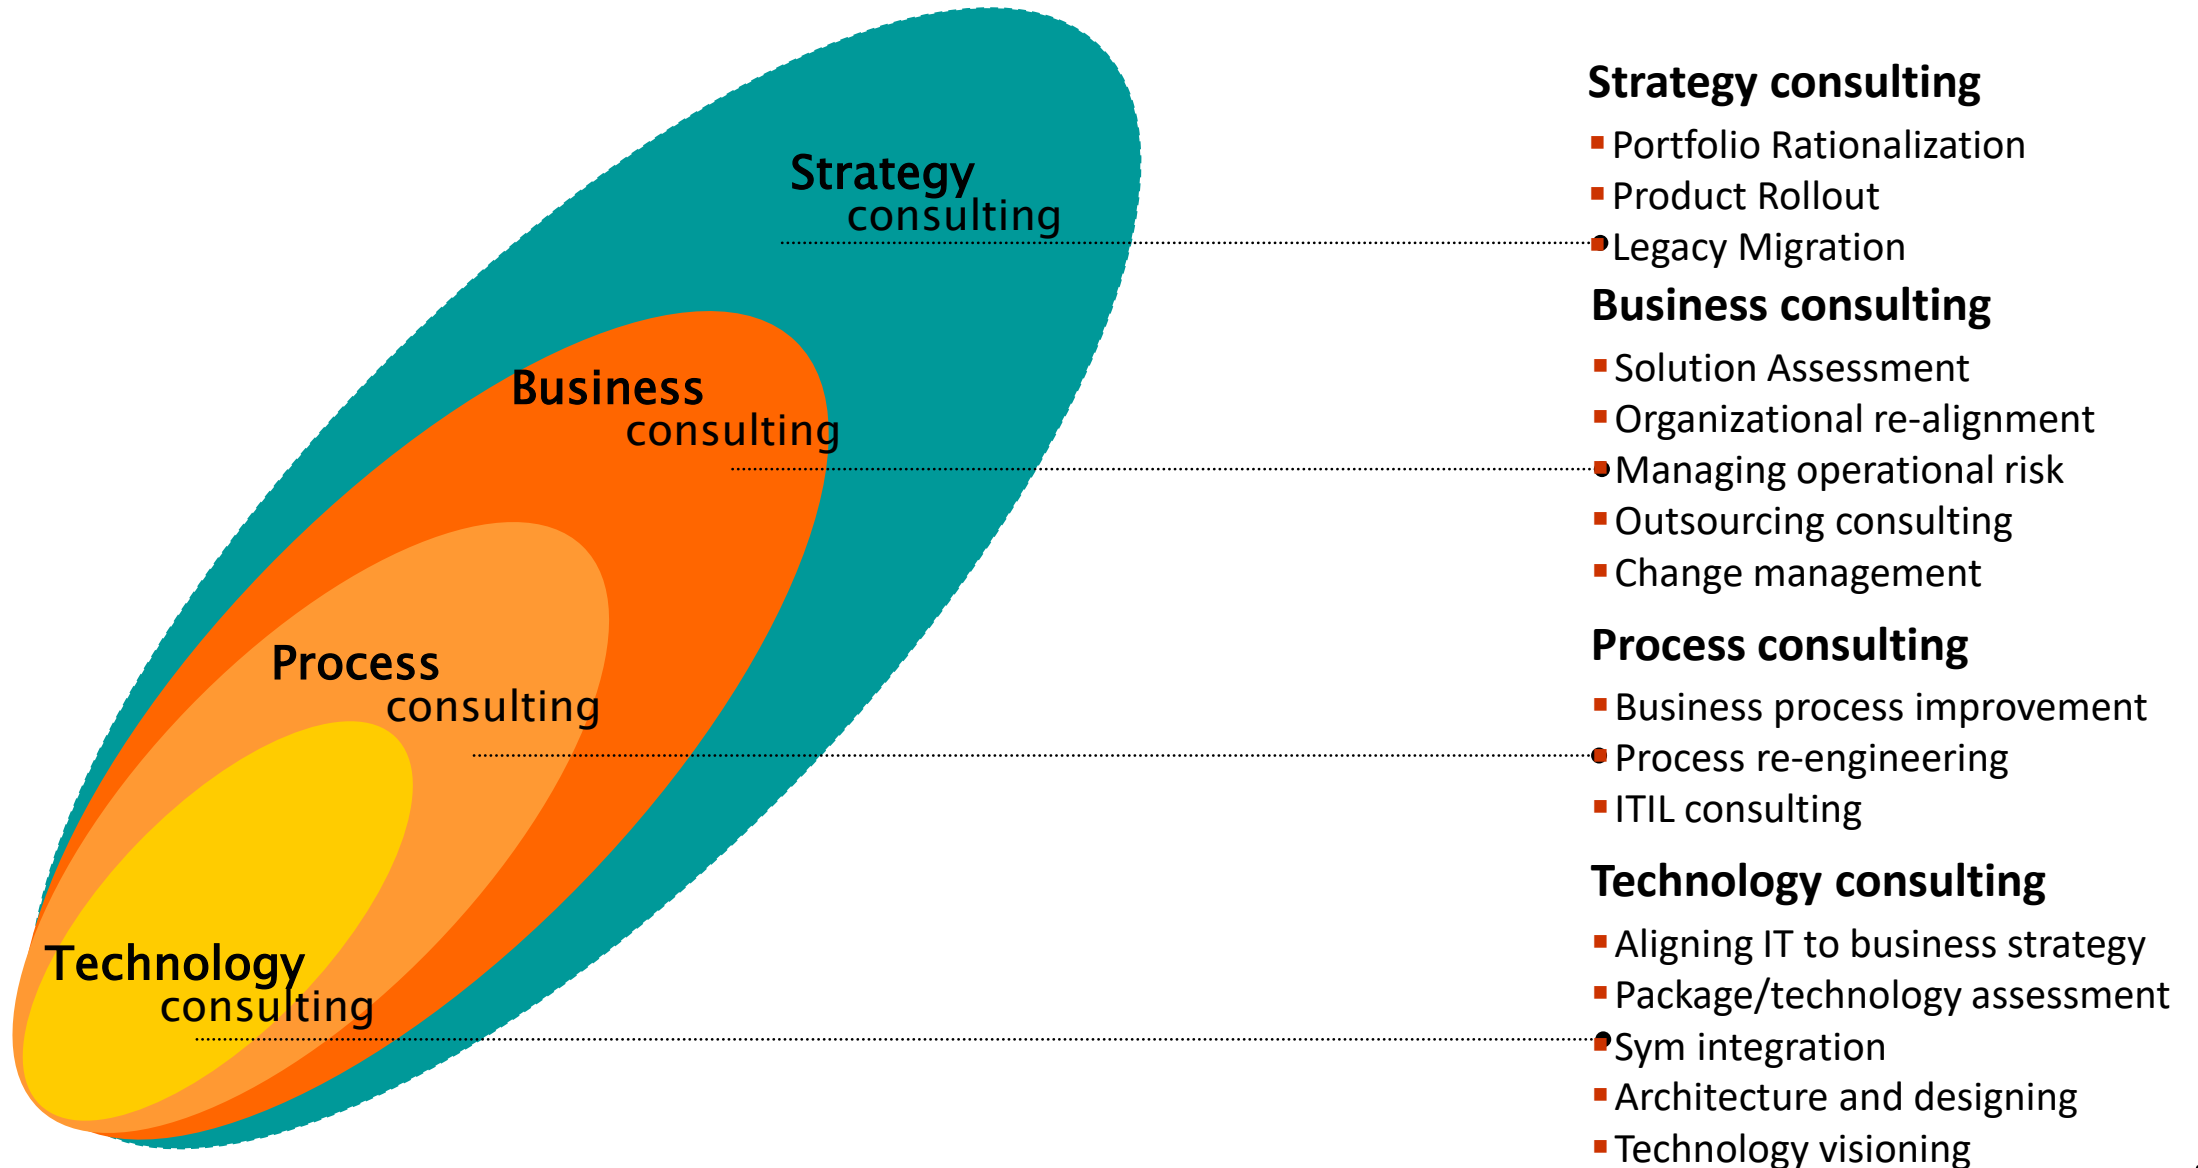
Strategy consulting

Business consulting

Process consulting

Technology consulting

Strategy consulting

- Portfolio Rationalization
- Product Rollout
- Legacy Migration

Business consulting

- Solution Assessment
- Organizational re-alignment
- Managing operational risk
- Outsourcing consulting
- Change management

Process consulting

- Business process improvement
- Process re-engineering
- ITIL consulting

Technology consulting

- Aligning IT to business strategy
- Package/technology assessment
- Sym integration
- Architecture and designing
- Technology visioning